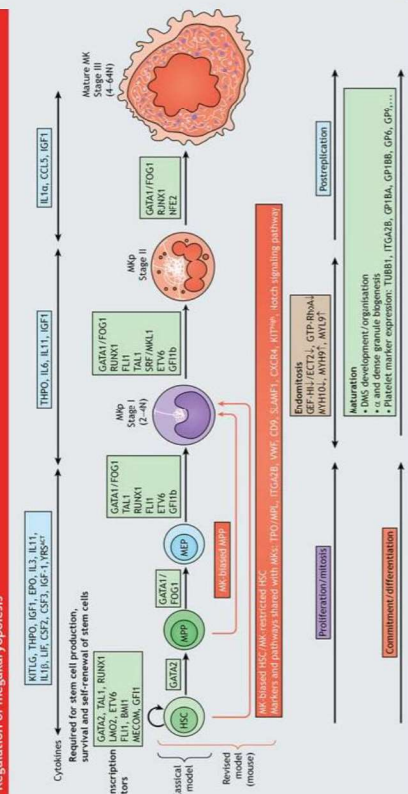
Regulation of megakaryopoiesis

Cytokines

Required for stem cell production, survival and self-renewal of stem cells

KITLG, THPO, IGF1, EPO, IL3, IL11, IL1β, LIF, CSF2, CSF3, IGF-1, YRS$^{ACT}$

THPO, IL6, IL11, IGF1

IL1α, CCL5, IGF1

Transcription factors

GATA2, TAL1, RUNX1
LMO2, ETV6
FLI1, BMI1
MECOM, GFI1

GATA2

GATA1/FOG1

GATA1/FOG1
TAL1
RUNX1
FLI1
ETV6
GFI1b

GATA1/FOG1
RUNX1
FLI1
TAL1
SRF/MKL1
ETV6
GFI1b

GATA1/FOG1
RUNX1
NFE2

Classical model

HSC

MPP

MEP

MKp Stage I (2–4N)

MKp Stage II

Mature MK Stage III (4–64N)

MK-biased MPP

Revised model (mouse)

NK-biased HSC/MK-restricted HSC
Markers and pathways shared with MKs: TPO/MPL, ITGA2B, VWF, CD9, S-AMF1, CXCR4, KIT$^{hi}$, Notch signaling pathway

Endomitosis
GEF-H1/ECT2, GTP-RhoA, MYH10, MYH9?, MYL9?

Maturation
• DMS development/organisation
• α- and dense granule biogenesis
• Platelet marker expression: TUBB1, ITGA2B, GP1BA, GP1BB, GP6, GP9,...

Proliferation/mitosis

Postreplication

Commitment/differentiation